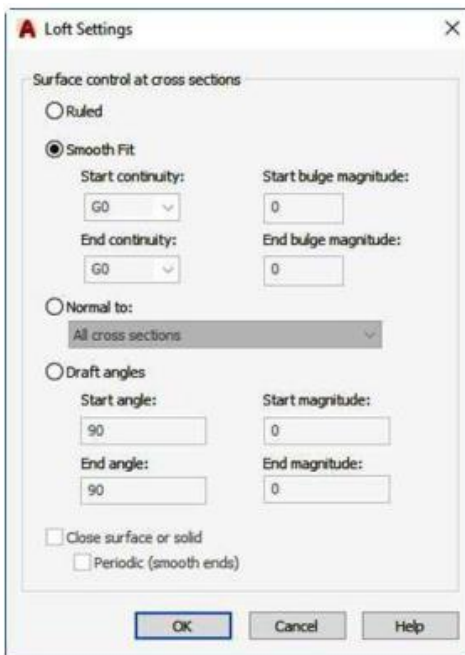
A Loft Settings ×

Surface control at cross sections

Ruled

Smooth Fit

Start continuity: Start bulge magnitude:

G0 0

End continuity: End bulge magnitude:

G0 0

Normal to:

All cross sections

Draft angles

Start angle: Start magnitude:

90 0

End angle: End magnitude:

90 0

Close surface or solid

Periodic (smooth ends)

OK Cancel Help